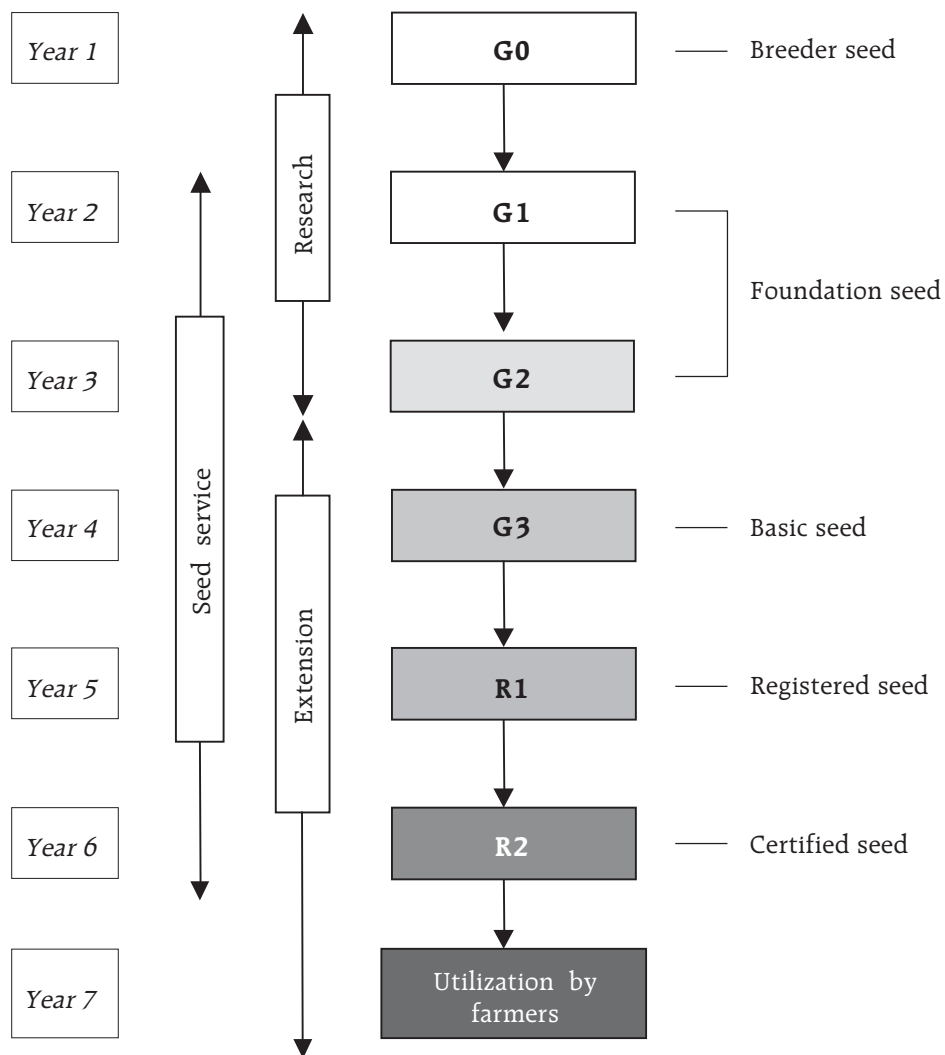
Year 1

Year 2

Year 3

Year 4

Year 5

Year 6

Year 7

Seed service

Research

Extension

G0

G1

G2

G3

R1

R2

Utilization by farmers

Breeder seed

Foundation seed

Basic seed

Registered seed

Certified seed